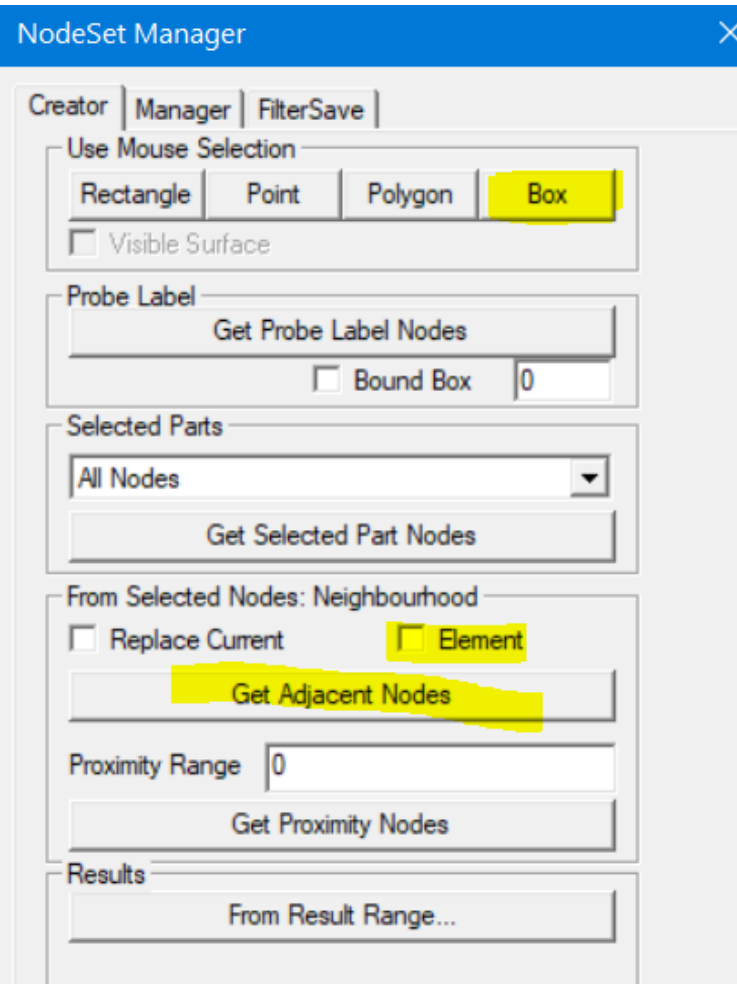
NodeSet Manager

Creator | Manager | FilterSave

Use Mouse Selection

Rectangle | Point | Polygon | Box

Visible Surface

Probe Label

Get Probe Label Nodes

Bound Box 0

Selected Parts

All Nodes

Get Selected Part Nodes

From Selected Nodes: Neighbourhood

Replace Current Element

Get Adjacent Nodes

Proximity Range 0

Get Proximity Nodes

Results

From Result Range...